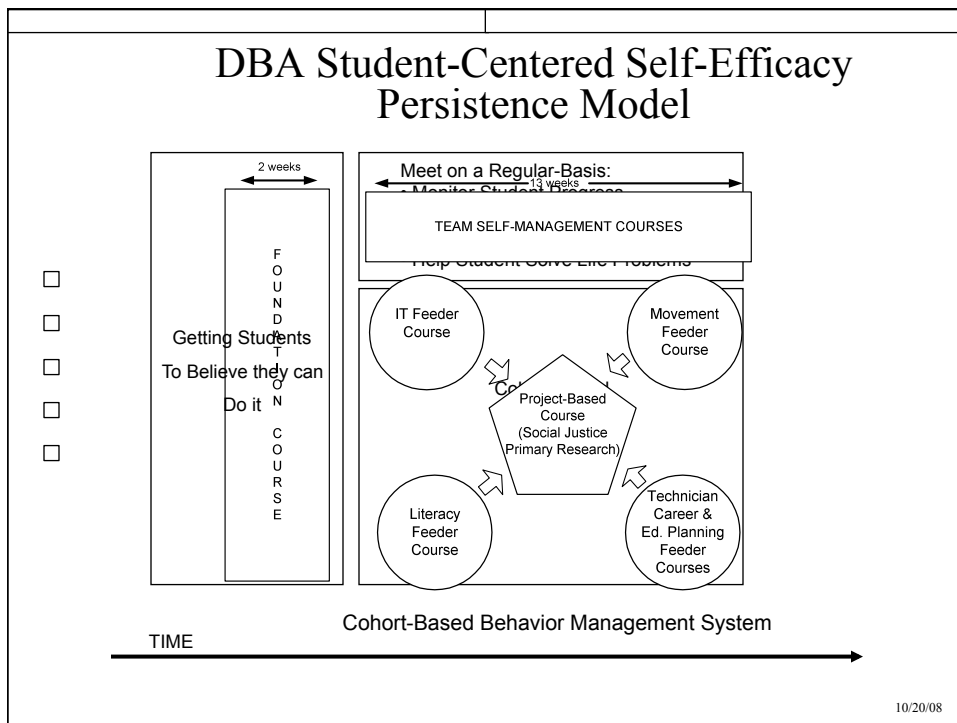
DBA Student-Centered Self-Efficacy Persistence Model

2 weeks

FOUNDATION COURSE

Getting Students To Believe they can Do it

Meet on a Regular-Basis:

13 weeks

• Monitor Student Progress

TEAM SELF-MANAGEMENT COURSES

Help Student Solve Life Problems

IT Feeder Course

Movement Feeder Course

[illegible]

Project-Based Course (Social Justice Primary Research)

Literacy Feeder Course

Technician Career & Ed. Planning Feeder Courses

Cohort-Based Behavior Management System

TIME

10/20/08